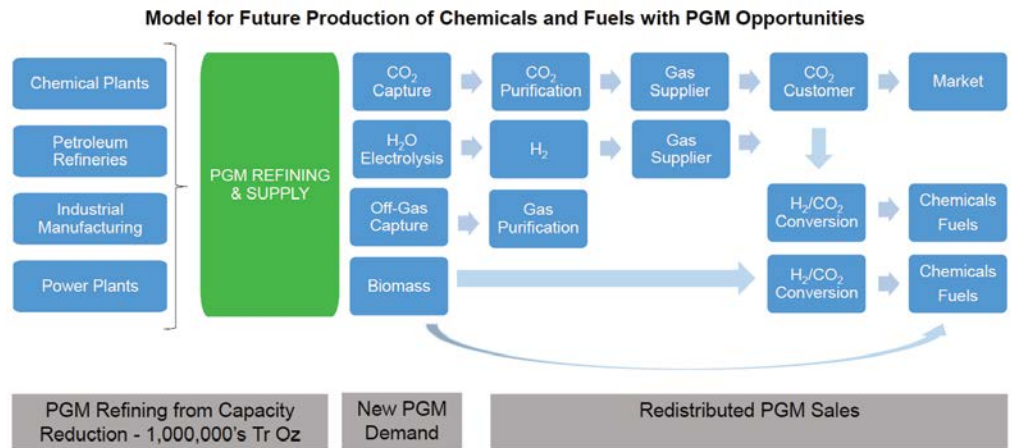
Model for Future Production of Chemicals and Fuels with PGM Opportunities

Chemical Plants

Petroleum Refineries

Industrial Manufacturing

Power Plants

PGM REFINING & SUPPLY

$CO_2$ Capture

$CO_2$ Purification

Gas Supplier

$CO_2$ Customer

Market

$H_2O$ Electrolysis

$H_2$

Gas Supplier

Off-Gas Capture

Gas Purification

$H_2/CO_2$ Conversion

Chemicals Fuels

Biomass

$H_2/CO_2$ Conversion

Chemicals Fuels

PGM Refining from Capacity Reduction - 1,000,000's Tr Oz

New PGM Demand

Redistributed PGM Sales